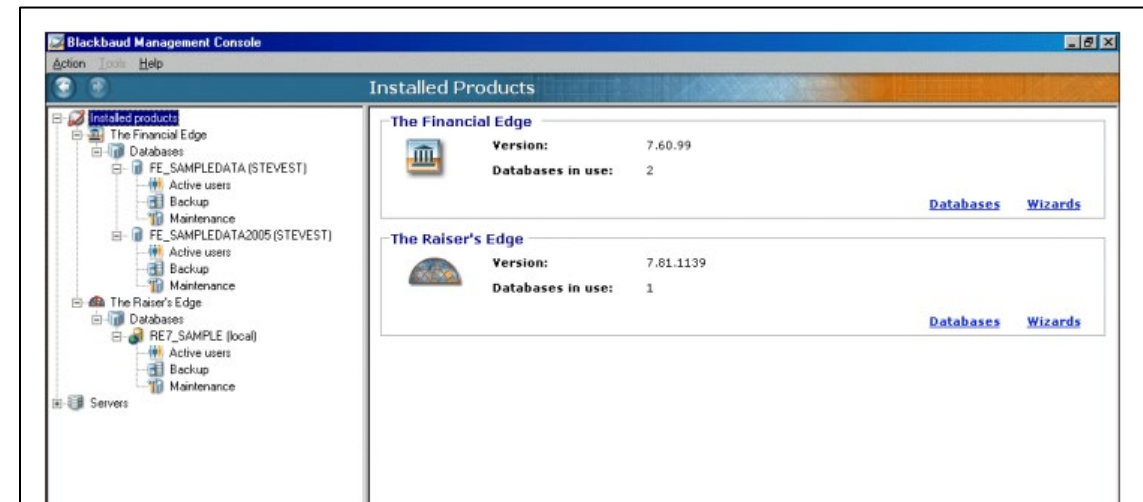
Blackbaud Management Console

Action Tools Help

Installed Products

Installed products
The Financial Edge
Databases
FE_SAMPLEDATA (STEVEST)
Active users
Backup
Maintenance
FE_SAMPLEDATA2005 (STEVEST)
Active users
Backup
Maintenance
The Raiser's Edge
Databases
RE7_SAMPLE (local)
Active users
Backup
Maintenance
Servers

The Financial Edge
Version: 7.60.99
Databases in use: 2
Databases Wizards

The Raiser's Edge
Version: 7.81.1139
Databases in use: 1
Databases Wizards